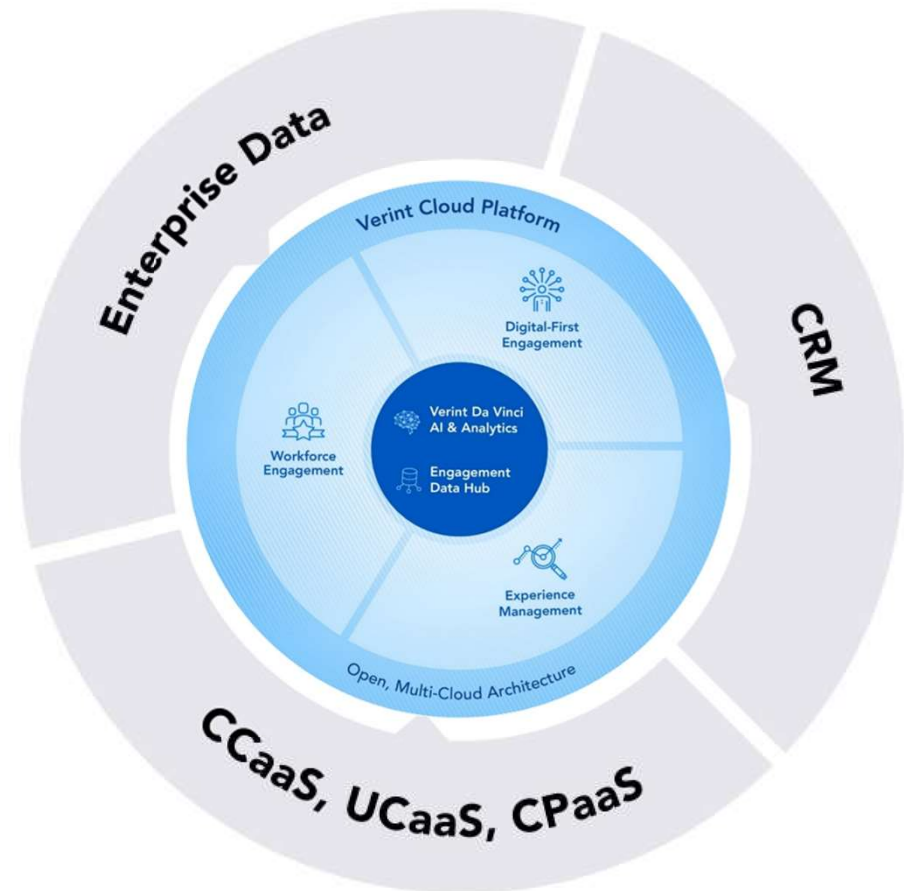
Enterprise Data

CRM

CCaaS, UCaaS, CPaaS

Verint Cloud Platform

Digital-First Engagement

Workforce Engagement

Verint Da Vinci AI & Analytics

Engagement Data Hub

Experience Management

Open, Multi-Cloud Architecture